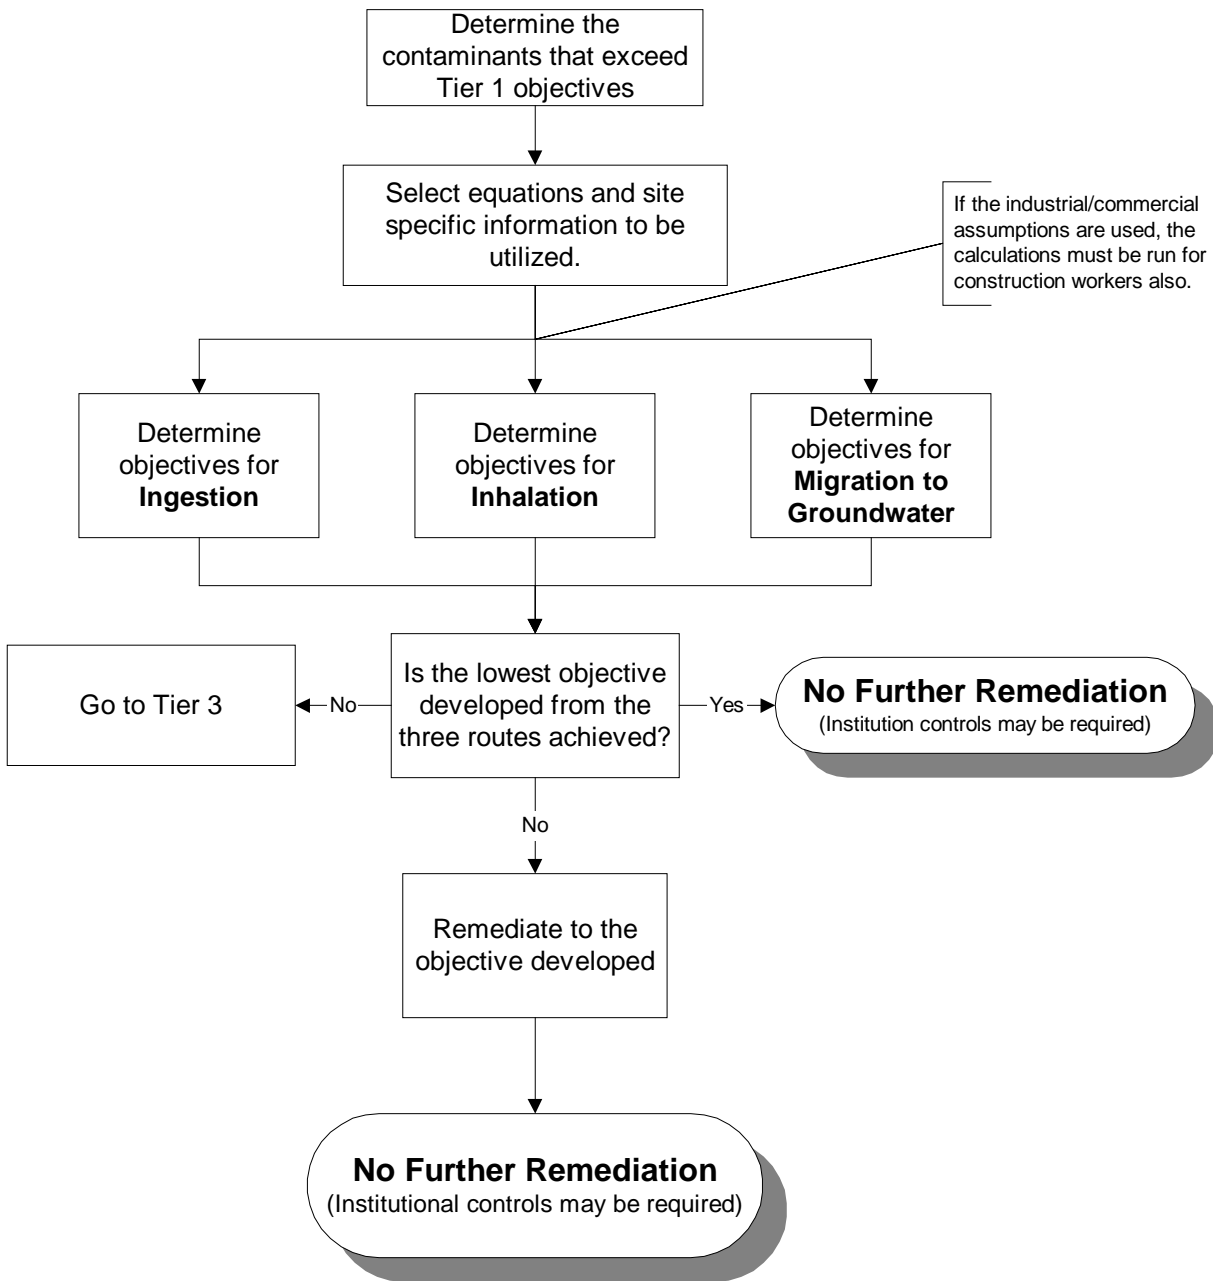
Determine the contaminants that exceed Tier 1 objectives

Select equations and site specific information to be utilized.

If the industrial/commercial assumptions are used, the calculations must be run for construction workers also.

Determine objectives for **Ingestion**

Determine objectives for **Inhalation**

Determine objectives for **Migration to Groundwater**

Go to Tier 3

No

Is the lowest objective developed from the three routes achieved?

Yes

**No Further Remediation**
(Institution controls may be required)

No

Remediate to the objective developed

**No Further Remediation**
(Institutional controls may be required)